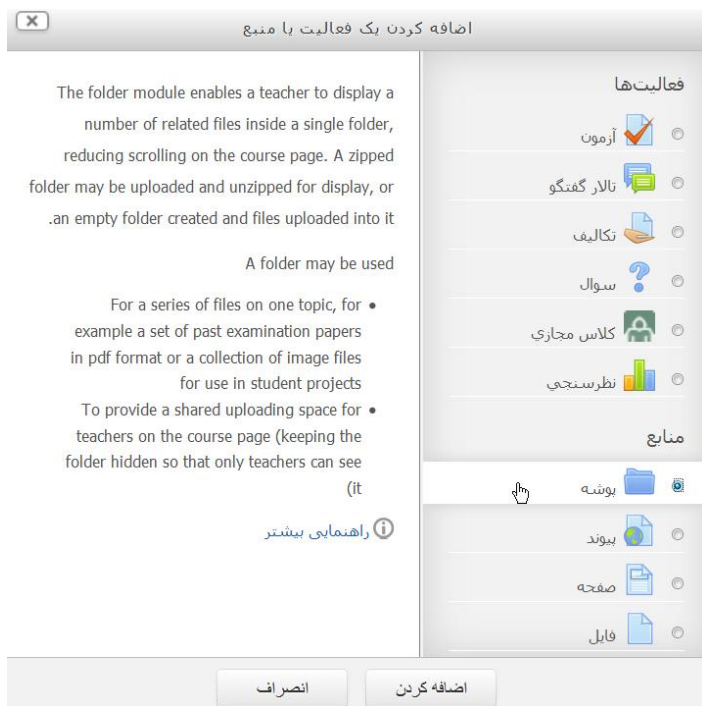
اضافه کردن یک فعالیت یا منبع

فعالیت‌ها

آزمون

تالار گفتگو

تکالیف

سوال

کلاس مجازی

نظرسنجي

منابع

پوشه

پیوند

صفحه

فایل

The folder module enables a teacher to display a number of related files inside a single folder, reducing scrolling on the course page. A zipped folder may be uploaded and unzipped for display, or .an empty folder created and files uploaded into it

A folder may be used

- For a series of files on one topic, for example a set of past examination papers in pdf format or a collection of image files for use in student projects
- To provide a shared uploading space for teachers on the course page (keeping the folder hidden so that only teachers can see (it

راهنمایی بیشتر

اضافه کردن

انصراف